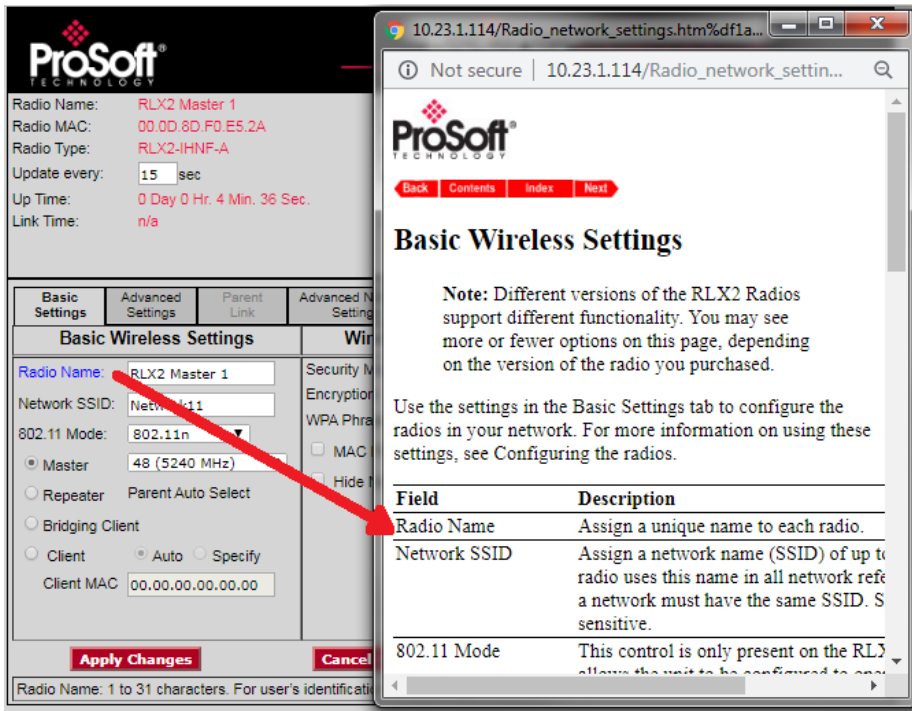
ProSoft TECHNOLOGY

Radio Name: RLX2 Master 1
Radio MAC: 00.0D.8D.F0.E5.2A
Radio Type: RLX2-IHNF-A
Update every: 15 sec
Up Time: 0 Day 0 Hr. 4 Min. 36 Sec.
Link Time: n/a

Basic Settings | Advanced Settings | Parent Link | Advanced N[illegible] Setting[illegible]

Basic Wireless Settings

Radio Name: RLX2 Master 1
Network SSID: Netw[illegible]k11
802.11 Mode: 802.11n
Master 48 (5240 MHz)
Repeater Parent Auto Select
Bridging Client
Client Auto Specify
Client MAC 00.00.00.00.00.00

Wir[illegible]
Security M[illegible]
Encryption
WPA Phra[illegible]
MAC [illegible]
Hide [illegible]

Apply Changes
Cancel

Radio Name: 1 to 31 characters. For user's identificatio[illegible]

10.23.1.114/Radio_network_settings.htm%df1a...

Not secure | 10.23.1.114/Radio_network_settin...

ProSoft TECHNOLOGY

Back Contents Index Next

Basic Wireless Settings

Note: Different versions of the RLX2 Radios support different functionality. You may see more or fewer options on this page, depending on the version of the radio you purchased.

Use the settings in the Basic Settings tab to configure the radios in your network. For more information on using these settings, see Configuring the radios.

| Field | Description |
|---|---|
| Radio Name | Assign a unique name to each radio. |
| Network SSID | Assign a network name (SSID) of up t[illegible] radio uses this name in all network refe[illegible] a network must have the same SSID. S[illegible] sensitive. |
| 802.11 Mode | This control is only present on the RLX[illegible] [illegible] |